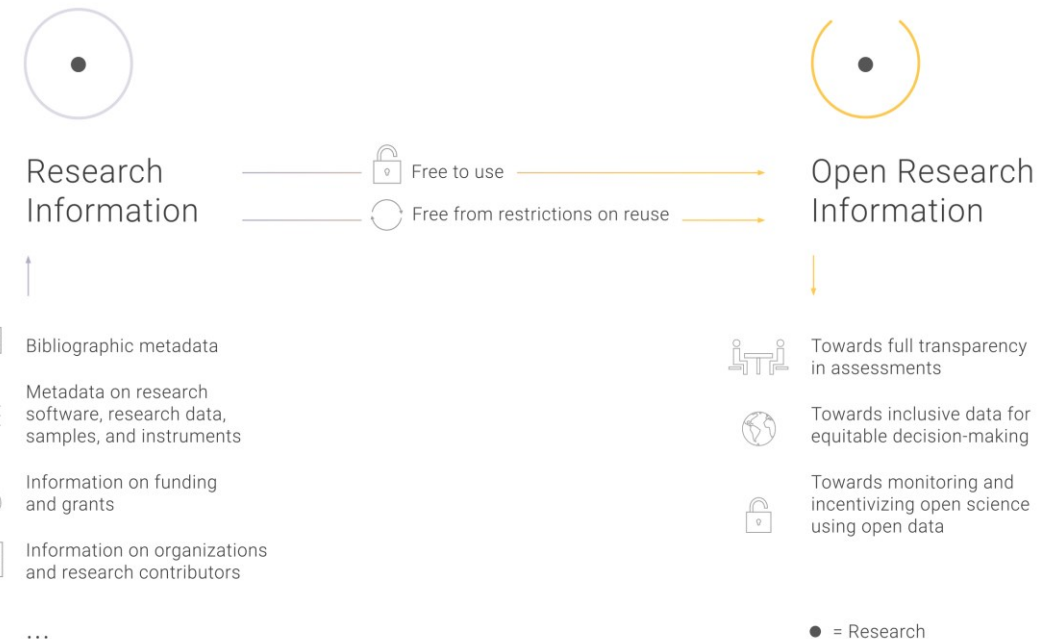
Research Information

Free to use

Free from restrictions on reuse

Open Research Information

Bibliographic metadata

Metadata on research software, research data, samples, and instruments

Information on funding and grants

Information on organizations and research contributors

...

Towards full transparency in assessments

Towards inclusive data for equitable decision-making

Towards monitoring and incentivizing open science using open data

● = Research